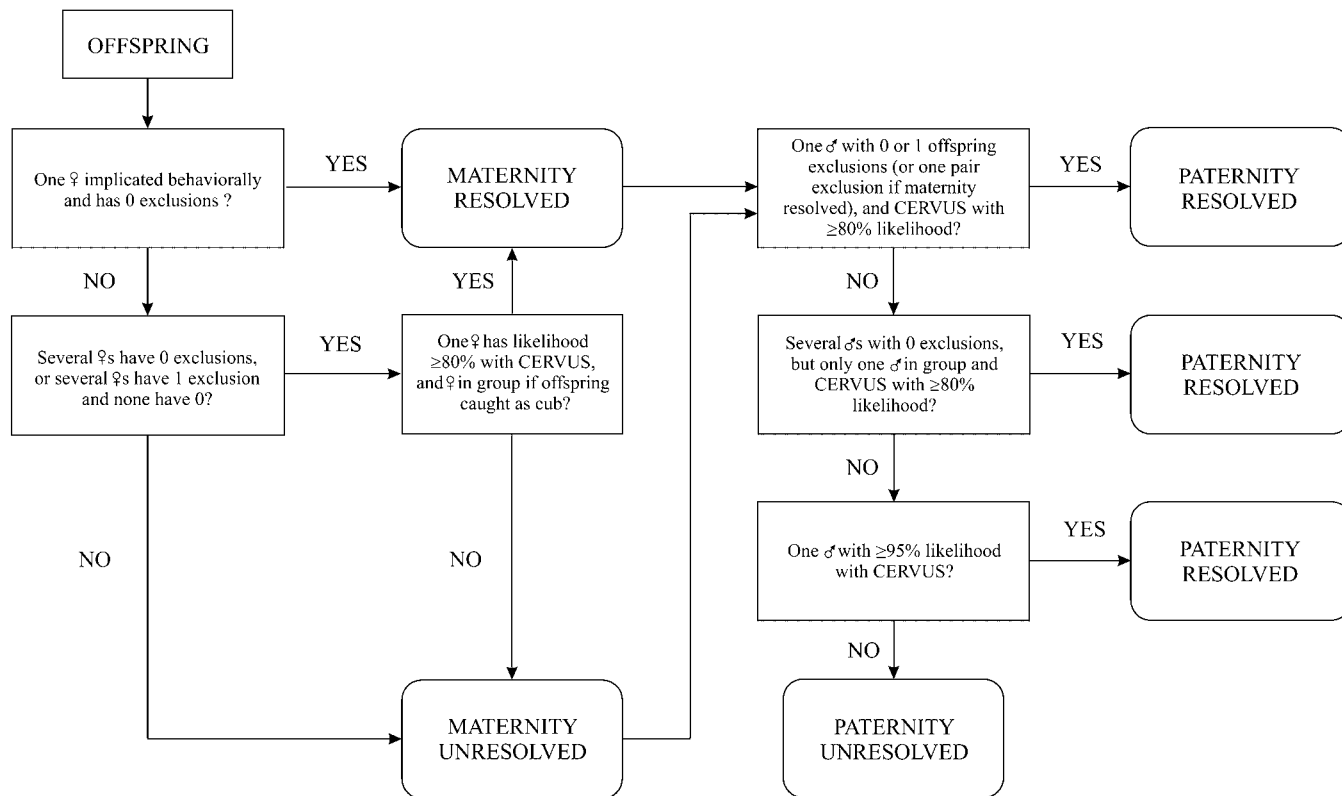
OFFSPRING

One ♀ implicated behaviorally and has 0 exclusions ?

YES

MATERNITY RESOLVED

NO

Several ♀s have 0 exclusions, or several ♀s have 1 exclusion and none have 0?

YES

One ♀ has likelihood ≥80% with CERVUS, and ♀ in group if offspring caught as cub?

YES

NO

NO

MATERNITY UNRESOLVED

One ♂ with 0 or 1 offspring exclusions (or one pair exclusion if maternity resolved), and CERVUS with ≥80% likelihood?

YES

PATERNITY RESOLVED

NO

Several ♂s with 0 exclusions, but only one ♂ in group and CERVUS with ≥80% likelihood?

YES

PATERNITY RESOLVED

NO

One ♂ with ≥95% likelihood with CERVUS?

YES

PATERNITY RESOLVED

NO

PATERNITY UNRESOLVED